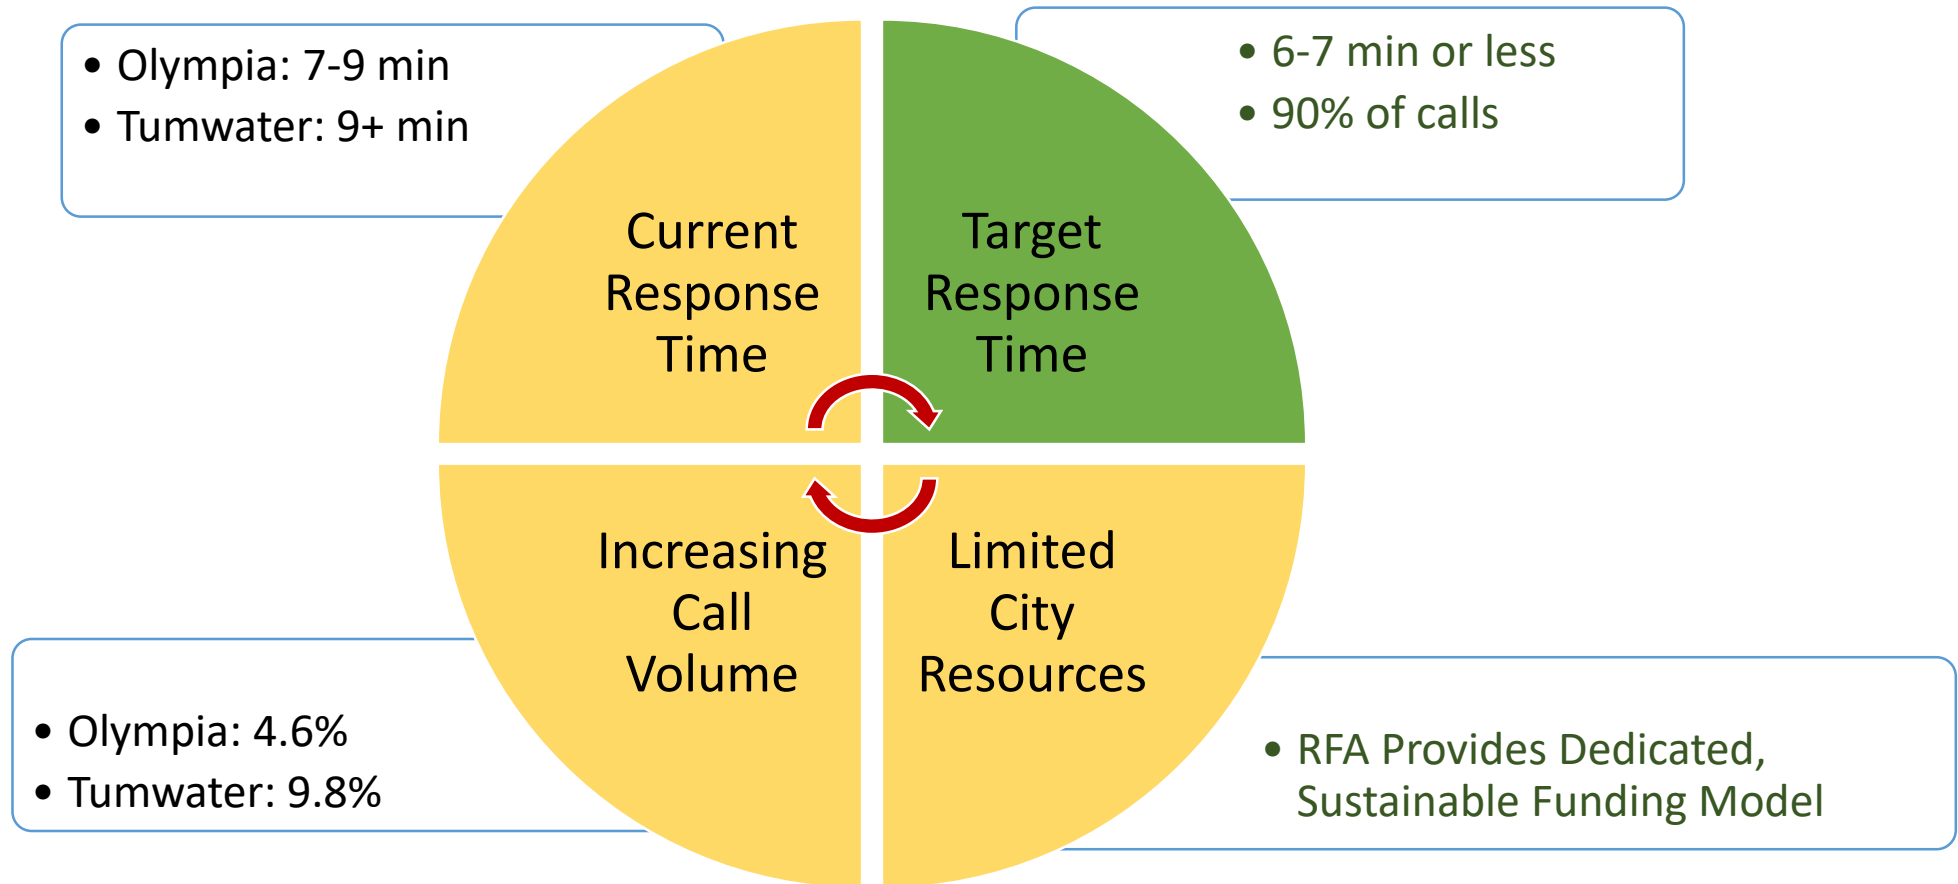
• Olympia: 7-9 min
• Tumwater: 9+ min

• 6-7 min or less
• 90% of calls

Current Response Time

Target Response Time

Increasing Call Volume

Limited City Resources

• Olympia: 4.6%
• Tumwater: 9.8%

• RFA Provides Dedicated, Sustainable Funding Model